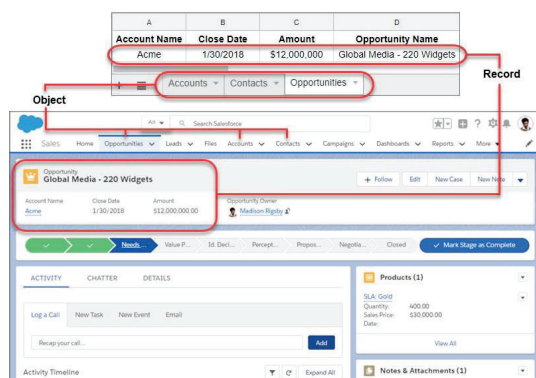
| A | B | C | D |
|---|---|---|---|
| Account Name | Close Date | Amount | Opportunity Name |
| Acme | 1/30/2018 | $12,000,000 | Global Media - 220 Widgets |

+ ≡ Accounts ▾ Contacts ▾ Opportunities ▾

Record

Object

All ▾ Search Salesforce

Sales Home Opportunities ▾ Leads ▾ Files Accounts ▾ Contacts ▾ Campaigns ▾ Dashboards ▾ Reports ▾ More ▾

Opportunity
Global Media - 220 Widgets

+ Follow Edit New Case New Note ▾

Account Name
Acme

Close Date
1/30/2018

Amount
$12,000,000.00

Opportunity Owner
Madison Rigsby

Needs... Value P... Id. Deci... Percept... Propos... Negotia... Closed ✓ Mark Stage as Complete

ACTIVITY CHATTER DETAILS

Log a Call New Task New Event Email

Recap your call...

Add

Activity Timeline

Expand All

Products (1)

SLA: Gold
Quantity: 400.00
Sales Price: $30,000.00
Date:

View All

Notes & Attachments (1)